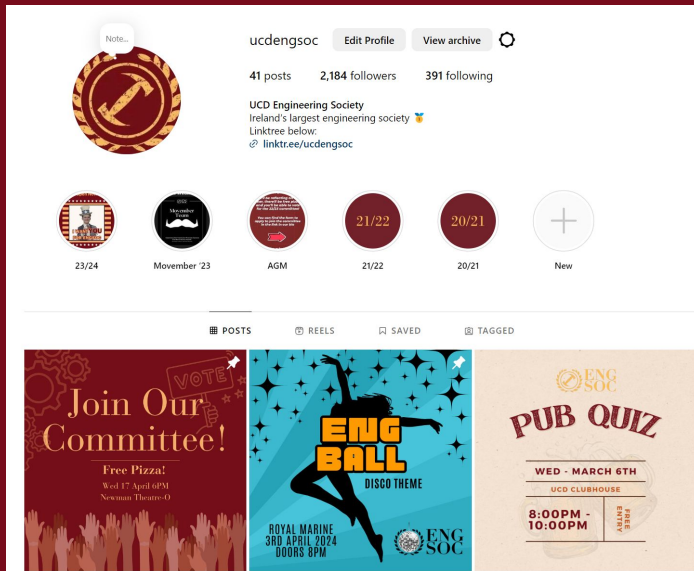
Note...

ucdengsoc Edit Profile View archive

41 posts 2,184 followers 391 following

UCD Engineering Society
Ireland's largest engineering society 🥇
Linktree below:
linktr.ee/ucdengsoc

23/24 Movember '23 AGM 21/22 21/22 20/21 20/21 New

POSTS REELS SAVED TAGGED

VOTE
Join Our Committee!
Free Pizza!
Wed 17 April 6PM
Newman Theatre-O

ENG BALL
DISCO THEME
ROYAL MARINE
3RD APRIL 2024
DOORS 8PM
ENG SOC

ENG SOC
PUB QUIZ
WED - MARCH 6TH
UCD CLUBHOUSE
8:00PM - 10:00PM
FREE ENTRY